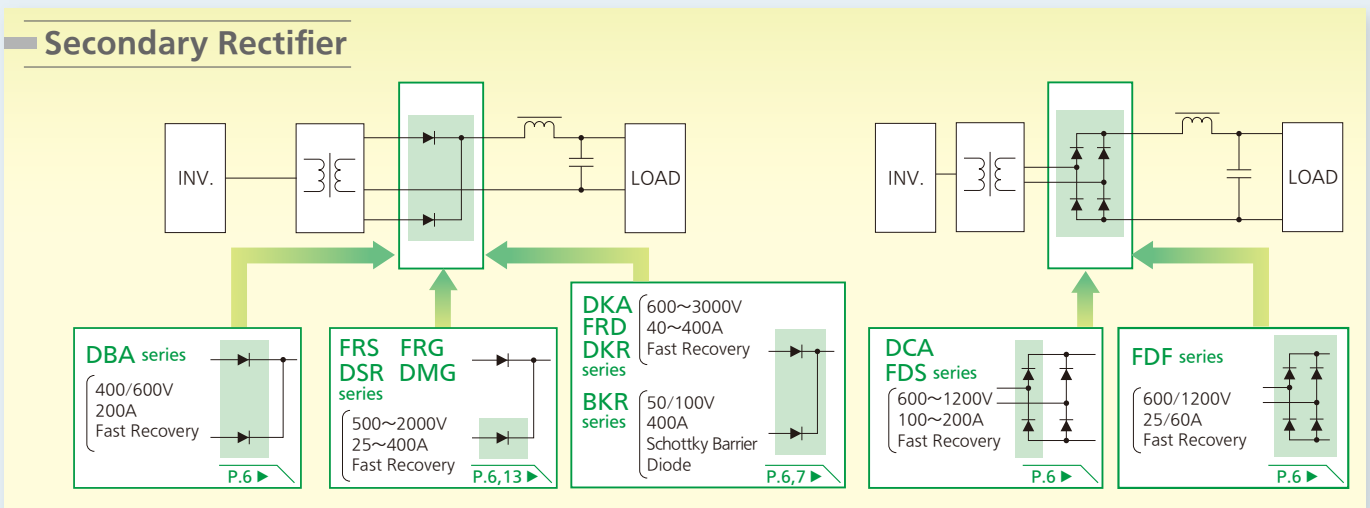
Secondary Rectifier

INV.

LOAD

INV.

LOAD

DBA series
400/600V
200A
Fast Recovery
P.6 ▶

FRS FRG
DSR DMG
series
500~2000V
25~400A
Fast Recovery
P.6,13 ▶

DKA
FRD
DKR
series
600~3000V
40~400A
Fast Recovery

BKR
series
50/100V
400A
Schottky Barrier Diode
P.6,7 ▶

DCA
FDS series
600~1200V
100~200A
Fast Recovery
P.6 ▶

FDF series
600/1200V
25/60A
Fast Recovery
P.6 ▶